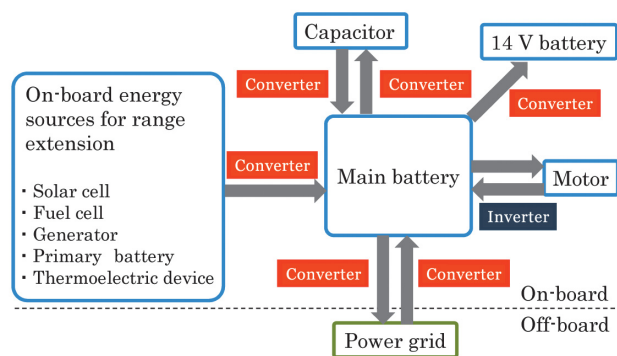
Capacitor

14 V battery

Converter

Converter

Converter

On-board energy sources for range extension

・Solar cell
・Fuel cell
・Generator
・Primary battery
・Thermoelectric device

Converter

Main battery

Motor

Inverter

Converter

Converter

On-board

Off-board

Power grid